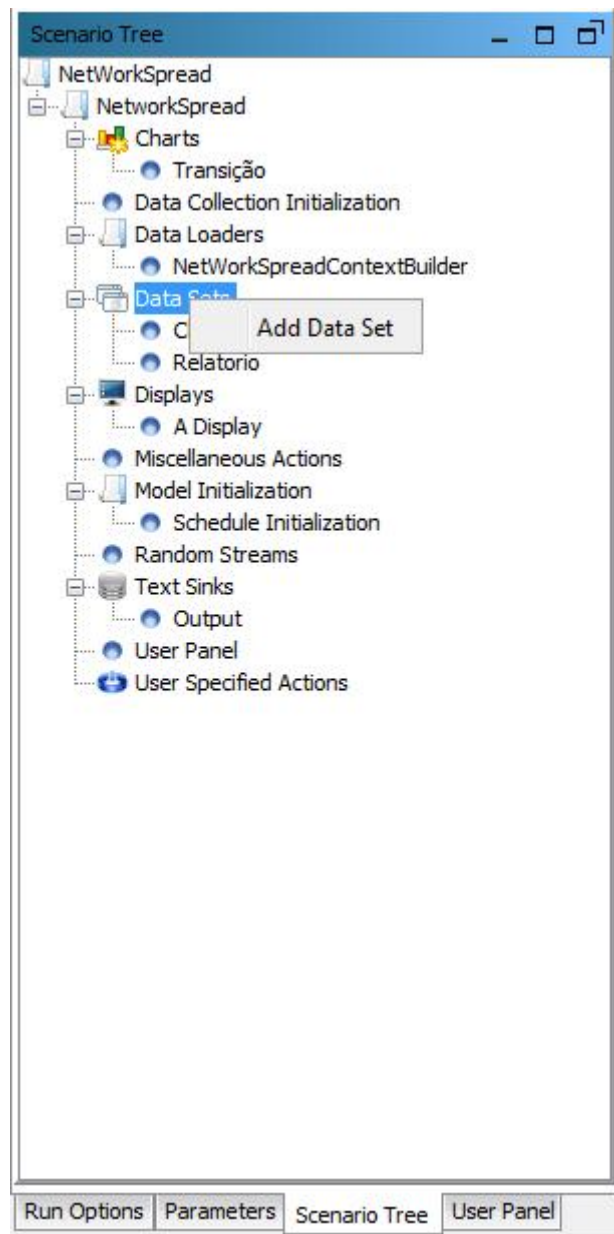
Scenario Tree

NetWorkSpread
NetworkSpread
Charts
Transição
Data Collection Initialization
Data Loaders
NetWorkSpreadContextBuilder
Data Sets
C
Add Data Set
Relatorio
Displays
A Display
Miscellaneous Actions
Model Initialization
Schedule Initialization
Random Streams
Text Sinks
Output
User Panel
User Specified Actions

Run Options | Parameters | Scenario Tree | User Panel